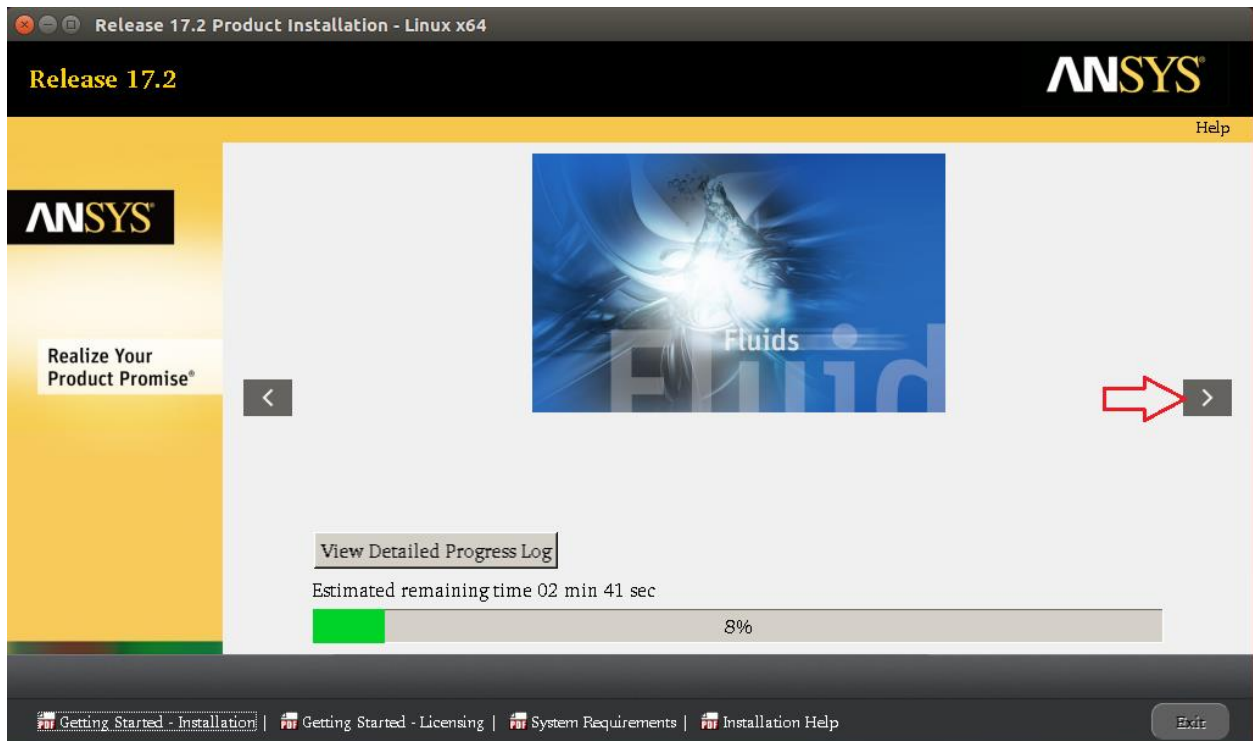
Release 17.2 Product Installation - Linux x64

Release 17.2

ANSYS

Help

ANSYS

Realize Your Product Promise®

Fluids

Fluid

View Detailed Progress Log

Estimated remaining time 02 min 41 sec

8%

PDF Getting Started - Installation | PDF Getting Started - Licensing | PDF System Requirements | PDF Installation Help

Exit